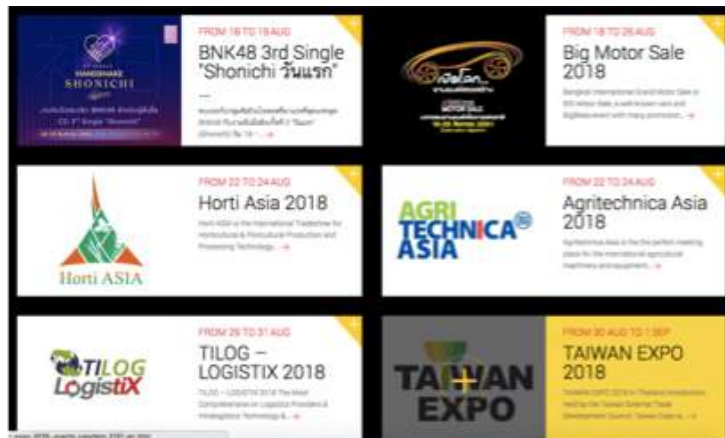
HANDSHAKE
SHONICHI

FROM 18 TO 19 AUG
BNK48 3rd Single "Shonichi วันแรก"
—
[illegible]

FROM 18 TO 26 AUG
Big Motor Sale 2018
Bangkok International Grand Motor Sale or BIG Motor Sale, a well-known cars and BigBikes event with many promotion... →

Horti ASIA

FROM 22 TO 24 AUG
Horti Asia 2018
Horti ASIA is the International Tradeshow for Horticultural & Floricultural Production and Processing Technology... →

AGRI TECHNICA ASIA

FROM 22 TO 24 AUG
Agritechnica Asia 2018
Agritechnica Asia is the perfect meeting place for the international agricultural machinery and equipment... →

TILOG Logistix

FROM 29 TO 31 AUG
TILOG – LOGISTIX 2018
TILOG – LOGISTIX 2018 The Most Comprehensive on Logistics Providers & Intralogistics Technology &... →

TAIWAN EXPO

FROM 30 AUG TO 1 SEP
TAIWAN EXPO 2018
TAIWAN EXPO 2018 in Thailand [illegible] Taiwan External Trade Development Council, Taiwan Expo is... →

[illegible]